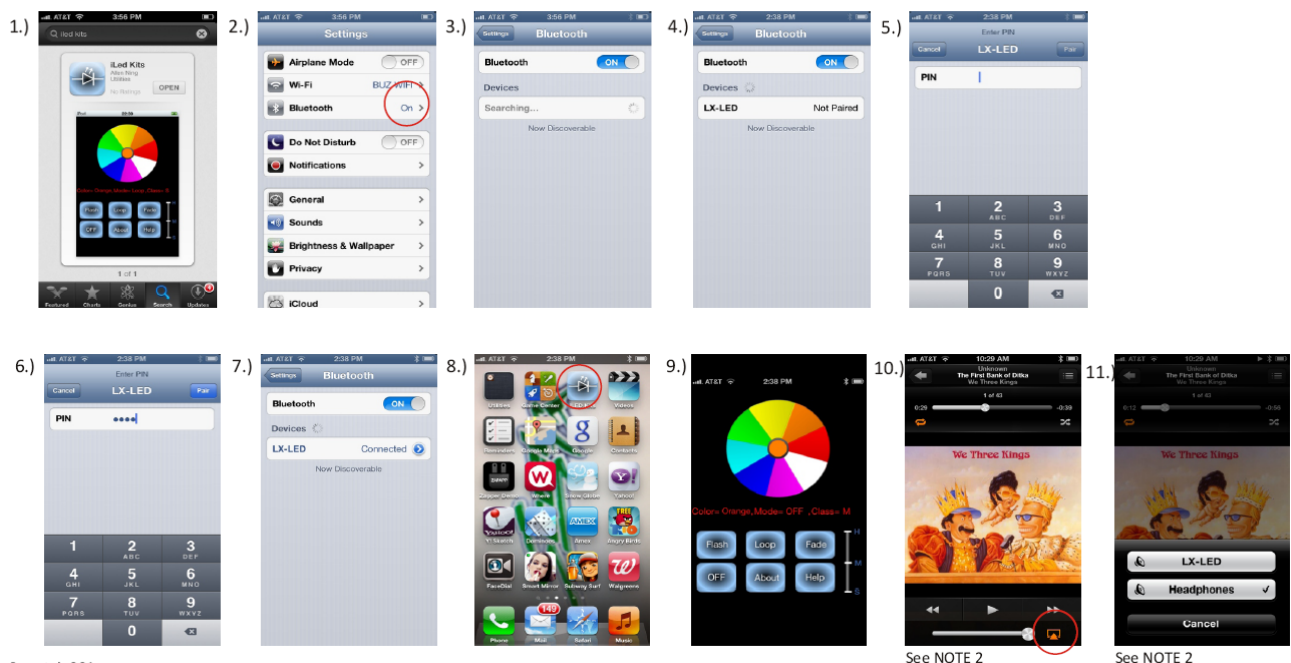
1.)

AT&T 3:56 PM

iled kits

iLed Kits

Allen Ning Utilities

OPEN

No Ratings

1 of 1

Featured Charts Genius Search Updates

2.)

AT&T 3:56 PM

Settings

Airplane Mode OFF

Wi-Fi BUZ WIFI

Bluetooth On

Do Not Disturb OFF

Notifications

General

Sounds

Brightness & Wallpaper

Privacy

iCloud

3.)

AT&T 3:56 PM

Settings Bluetooth

Bluetooth ON

Devices

Searching...

Now Discoverable

4.)

AT&T 2:38 PM

Settings Bluetooth

Bluetooth ON

Devices

LX-LED Not Paired

Now Discoverable

5.)

AT&T 2:38 PM

Enter PIN

Cancel LX-LED Pair

PIN

1 2 ABC 3 DEF 4 GHI 5 JKL 6 MNO 7 PQRS 8 TUV 9 WXYZ 0

6.)

AT&T 2:38 PM

Enter PIN

Cancel LX-LED Pair

PIN ••••

1 2 ABC 3 DEF 4 GHI 5 JKL 6 MNO 7 PQRS 8 TUV 9 WXYZ 0

7.)

AT&T 2:38 PM

Settings Bluetooth

Bluetooth ON

Devices

LX-LED Connected

Now Discoverable

8.)

AT&T 2:38 PM

Utilities Game Center iLED Kits Videos

Reminders Google Maps Google Contacts

Zapper Lines Words Snow Globe Yahoo!

Y! Search Dominoes Amex Angry Birds

FaceDial Smart Mirror Subway Surf Walgreens

Phone 149 Mail Safari Music

9.)

AT&T 2:38 PM

Color= Orange,Mode= OFF ,Class= M

Flash Loop Fade

OFF About Help

H M S

10.)

AT&T 10:29 AM

Unknown

The First Bank of Ditka

We Three Kings

1 of 43

0:29 -0:39

We Three Kings

See NOTE 2

11.)

AT&T 10:29 AM

Unknown

The First Bank of Ditka

We Three Kings

1 of 43

0:12 -0:56

We Three Kings

LX-LED

Headphones ✓

Cancel

See NOTE 2